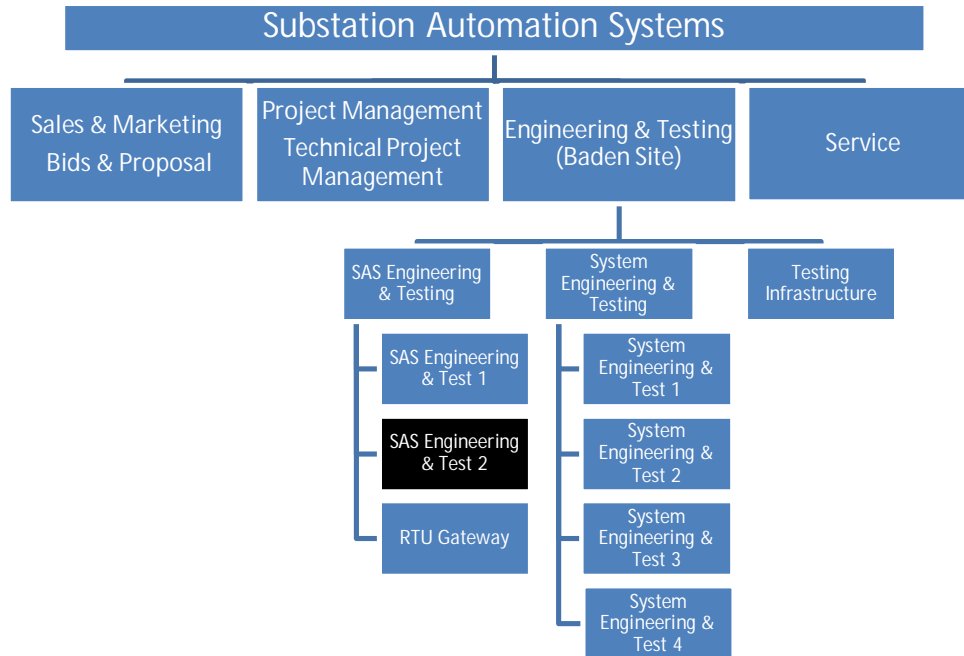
Substation Automation Systems

Sales & Marketing
Bids & Proposal

Project Management
Technical Project Management

Engineering & Testing (Baden Site)

Service

SAS Engineering & Testing

System Engineering & Testing

Testing Infrastructure

SAS Engineering & Test 1

SAS Engineering & Test 2

RTU Gateway

System Engineering & Test 1

System Engineering & Test 2

System Engineering & Test 3

System Engineering & Test 4